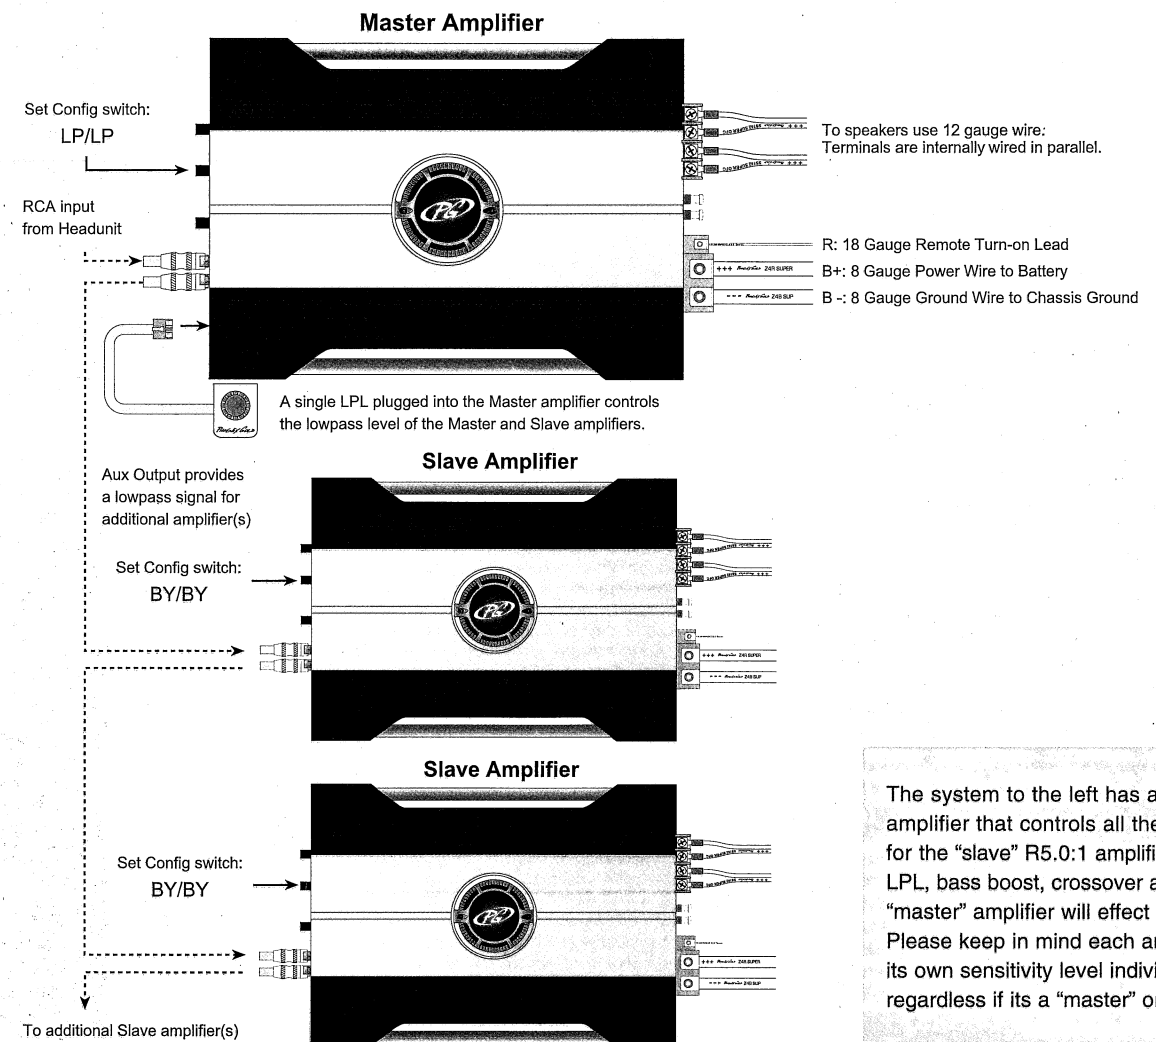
Master Amplifier

Set Config switch:
LP/LP

RCA input from Headunit

To speakers use 12 gauge wire.
Terminals are internally wired in parallel.

R: 18 Gauge Remote Turn-on Lead
B+: 8 Gauge Power Wire to Battery
B -: 8 Gauge Ground Wire to Chassis Ground

A single LPL plugged into the Master amplifier controls the lowpass level of the Master and Slave amplifiers.

Aux Output provides a lowpass signal for additional amplifier(s)

Slave Amplifier

Set Config switch:
BY/BY

Slave Amplifier

Set Config switch:
BY/BY

To additional Slave amplifier(s)

The system to the left has a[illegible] amplifier that controls all the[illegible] for the "slave" R5.0:1 amplifi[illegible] LPL, bass boost, crossover a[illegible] "master" amplifier will effect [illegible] Please keep in mind each a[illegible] its own sensitivity level indivi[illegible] regardless if its a "master" o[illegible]